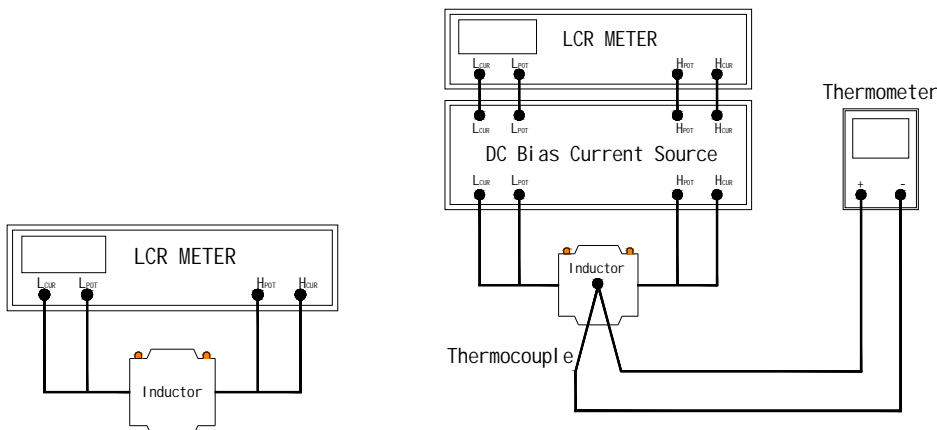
LCR METER

$L_{CUR}$ $L_{POT}$ $H_{POT}$ $H_{CUR}$

Inductor

LCR METER

$L_{CUR}$ $L_{POT}$ $H_{POT}$ $H_{CUR}$

$L_{CUR}$ $L_{POT}$ $H_{POT}$ $H_{CUR}$

DC Bias Current Source

$L_{CUR}$ $L_{POT}$ $H_{POT}$ $H_{CUR}$

Inductor

Thermocouple

Thermometer

+ -